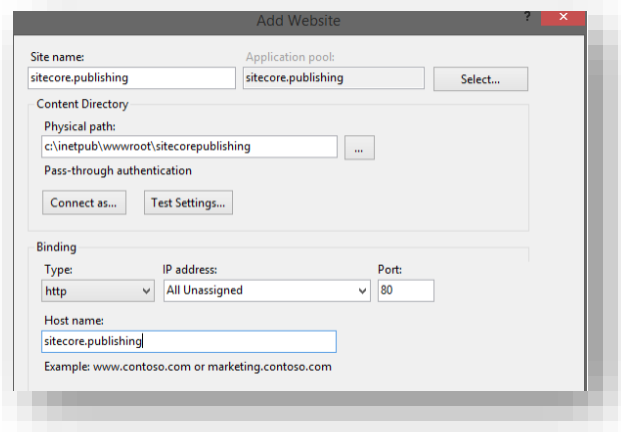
Add Website

?

Site name:

sitecore.publishing

Application pool:

sitecore.publishing

Select...

Content Directory

Physical path:

c:\inetpub\wwwroot\sitecorepublishing

...

Pass-through authentication

Connect as...

Test Settings...

Binding

Type:

http

IP address:

All Unassigned

Port:

80

Host name:

sitecore.publishing

Example: www.contoso.com or marketing.contoso.com